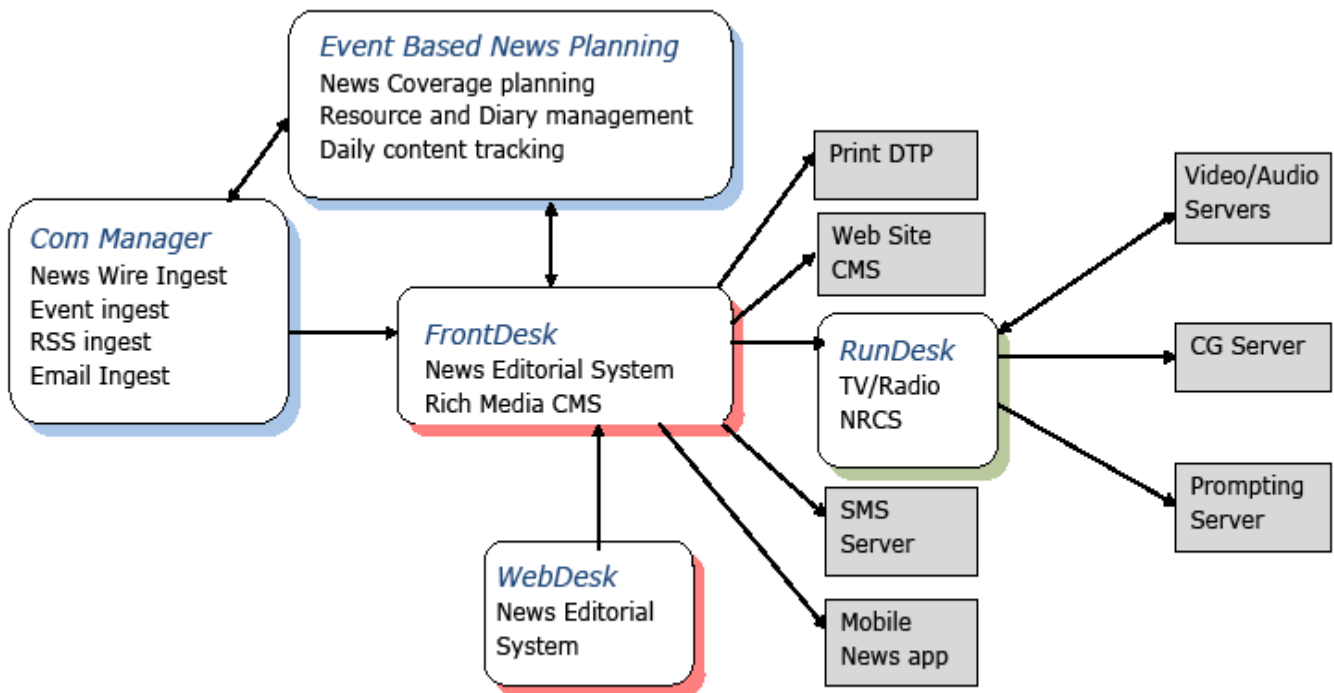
Event Based News Planning
News Coverage planning
Resource and Diary management
Daily content tracking

Com Manager
News Wire Ingest
Event ingest
RSS ingest
Email Ingest

FrontDesk
News Editorial System
Rich Media CMS

WebDesk
News Editorial System

Print DTP

Web Site CMS

RunDesk
TV/Radio
NRCS

SMS Server

Mobile News app

Video/Audio Servers

CG Server

Prompting Server